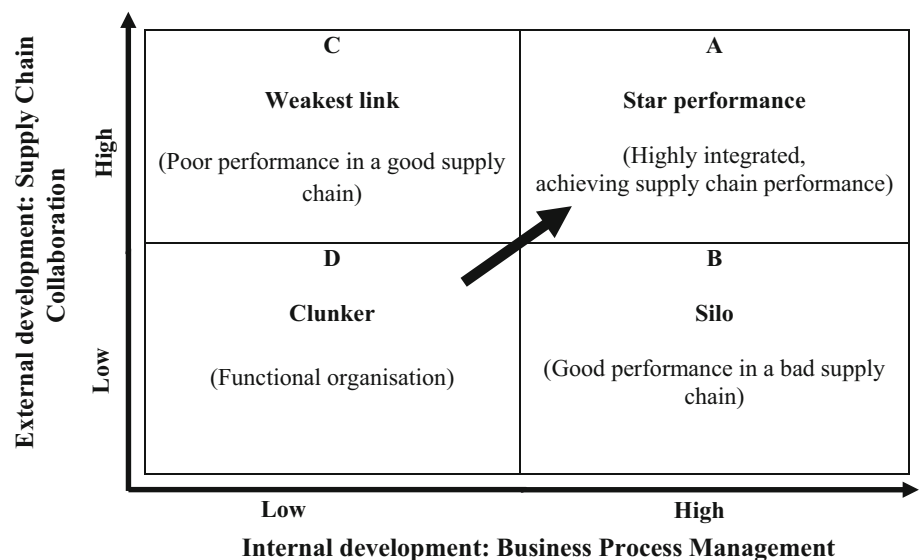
External development: Supply Chain Collaboration

High

Low

C

Weakest link

(Poor performance in a good supply chain)

A

Star performance

(Highly integrated, achieving supply chain performance)

D

Clunker

(Functional organisation)

B

Silo

(Good performance in a bad supply chain)

Low

High

Internal development: Business Process Management